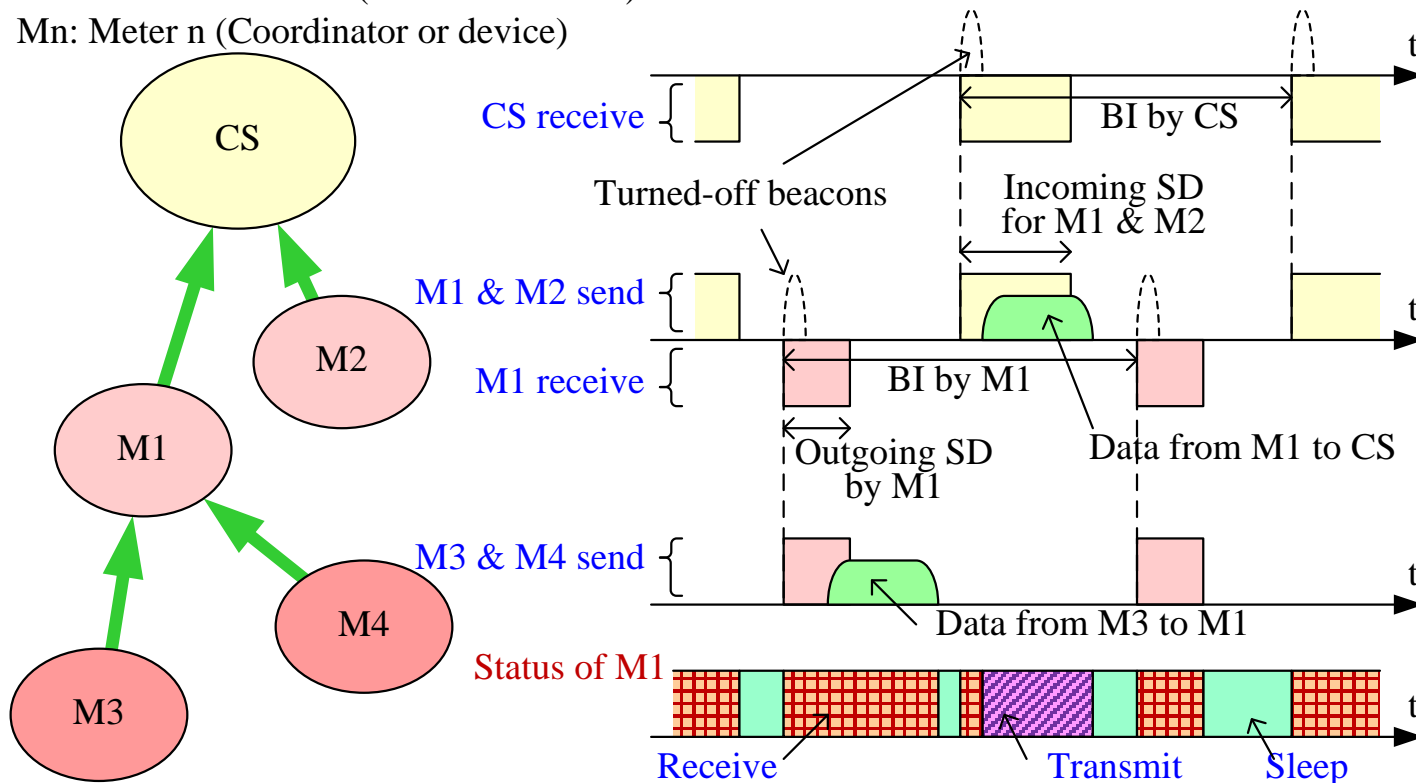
Mn: Meter n (Coordinator or device)

CS

M2

M1

M4

M3

t

CS receive

BI by CS

Turned-off beacons

Incoming SD for M1 & M2

M1 & M2 send

t

M1 receive

BI by M1

Outgoing SD by M1

Data from M1 to CS

M3 & M4 send

t

Data from M3 to M1

Status of M1

t

Receive

Transmit

Sleep